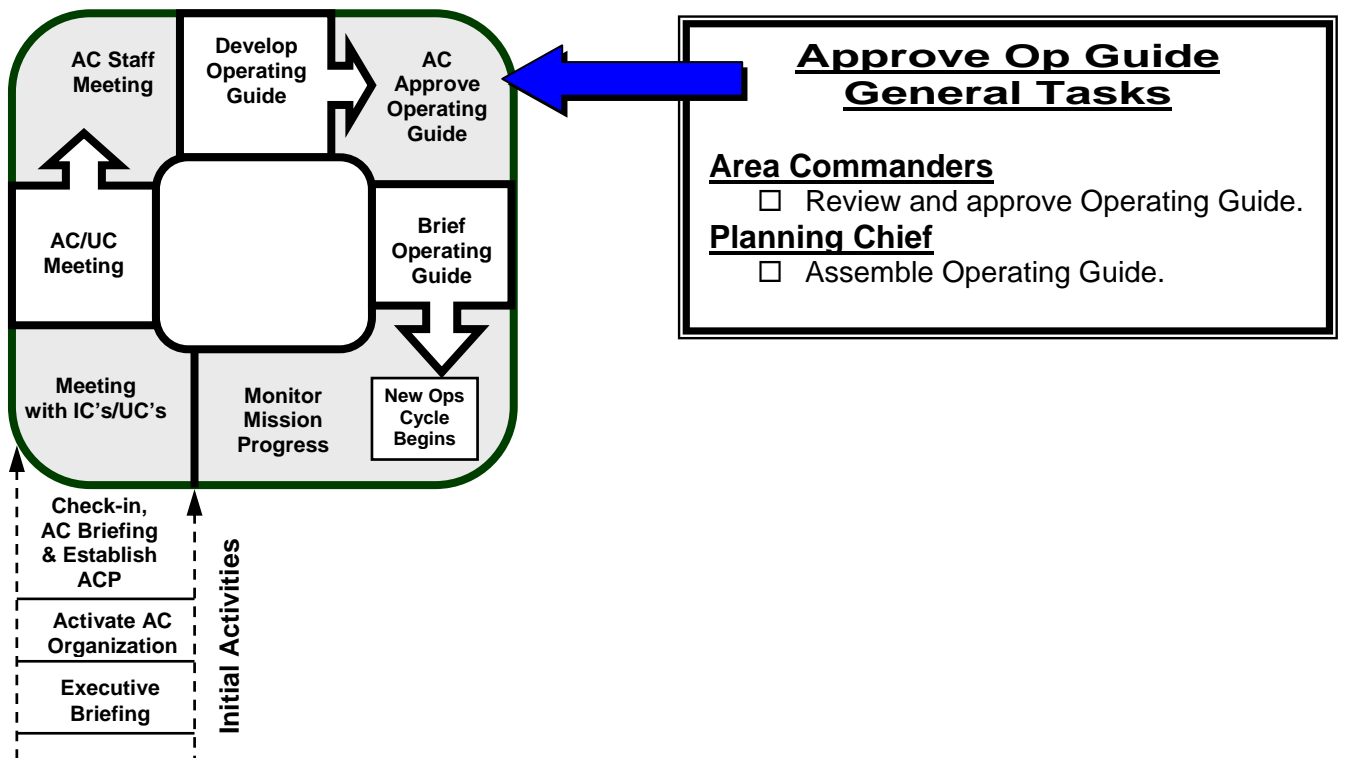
AC Staff Meeting

Develop Operating Guide

AC Approve Operating Guide

AC/UC Meeting

Brief Operating Guide

Meeting with IC's/UC's

Monitor Mission Progress

New Ops Cycle Begins

Check-in, AC Briefing & Establish ACP

Activate AC Organization

Executive Briefing

Initial Activities

Approve Op Guide General Tasks

Area Commanders

☐ Review and approve Operating Guide.

Planning Chief

☐ Assemble Operating Guide.